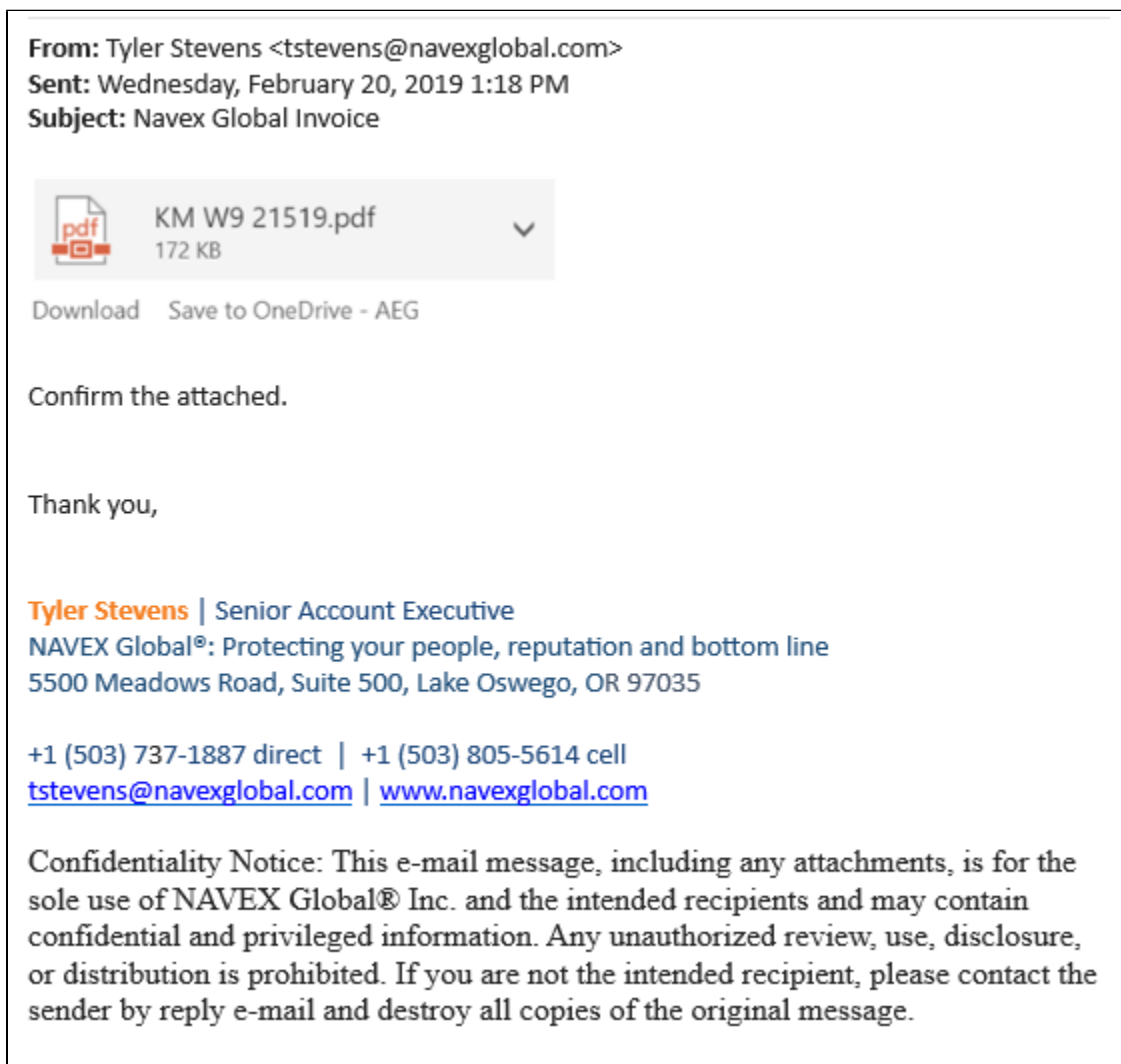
From: Tyler Stevens <tstevens@navexglobal.com>
Sent: Wednesday, February 20, 2019 1:18 PM
Subject: Navex Global Invoice

pdf
KM W9 21519.pdf
172 KB

Download Save to OneDrive - AEG

Confirm the attached.

Thank you,

Tyler Stevens | Senior Account Executive
NAVEX Global®: Protecting your people, reputation and bottom line
5500 Meadows Road, Suite 500, Lake Oswego, OR 97035

+1 (503) 737-1887 direct | +1 (503) 805-5614 cell
tstevens@navexglobal.com | www.navexglobal.com

Confidentiality Notice: This e-mail message, including any attachments, is for the sole use of NAVEX Global® Inc. and the intended recipients and may contain confidential and privileged information. Any unauthorized review, use, disclosure, or distribution is prohibited. If you are not the intended recipient, please contact the sender by reply e-mail and destroy all copies of the original message.